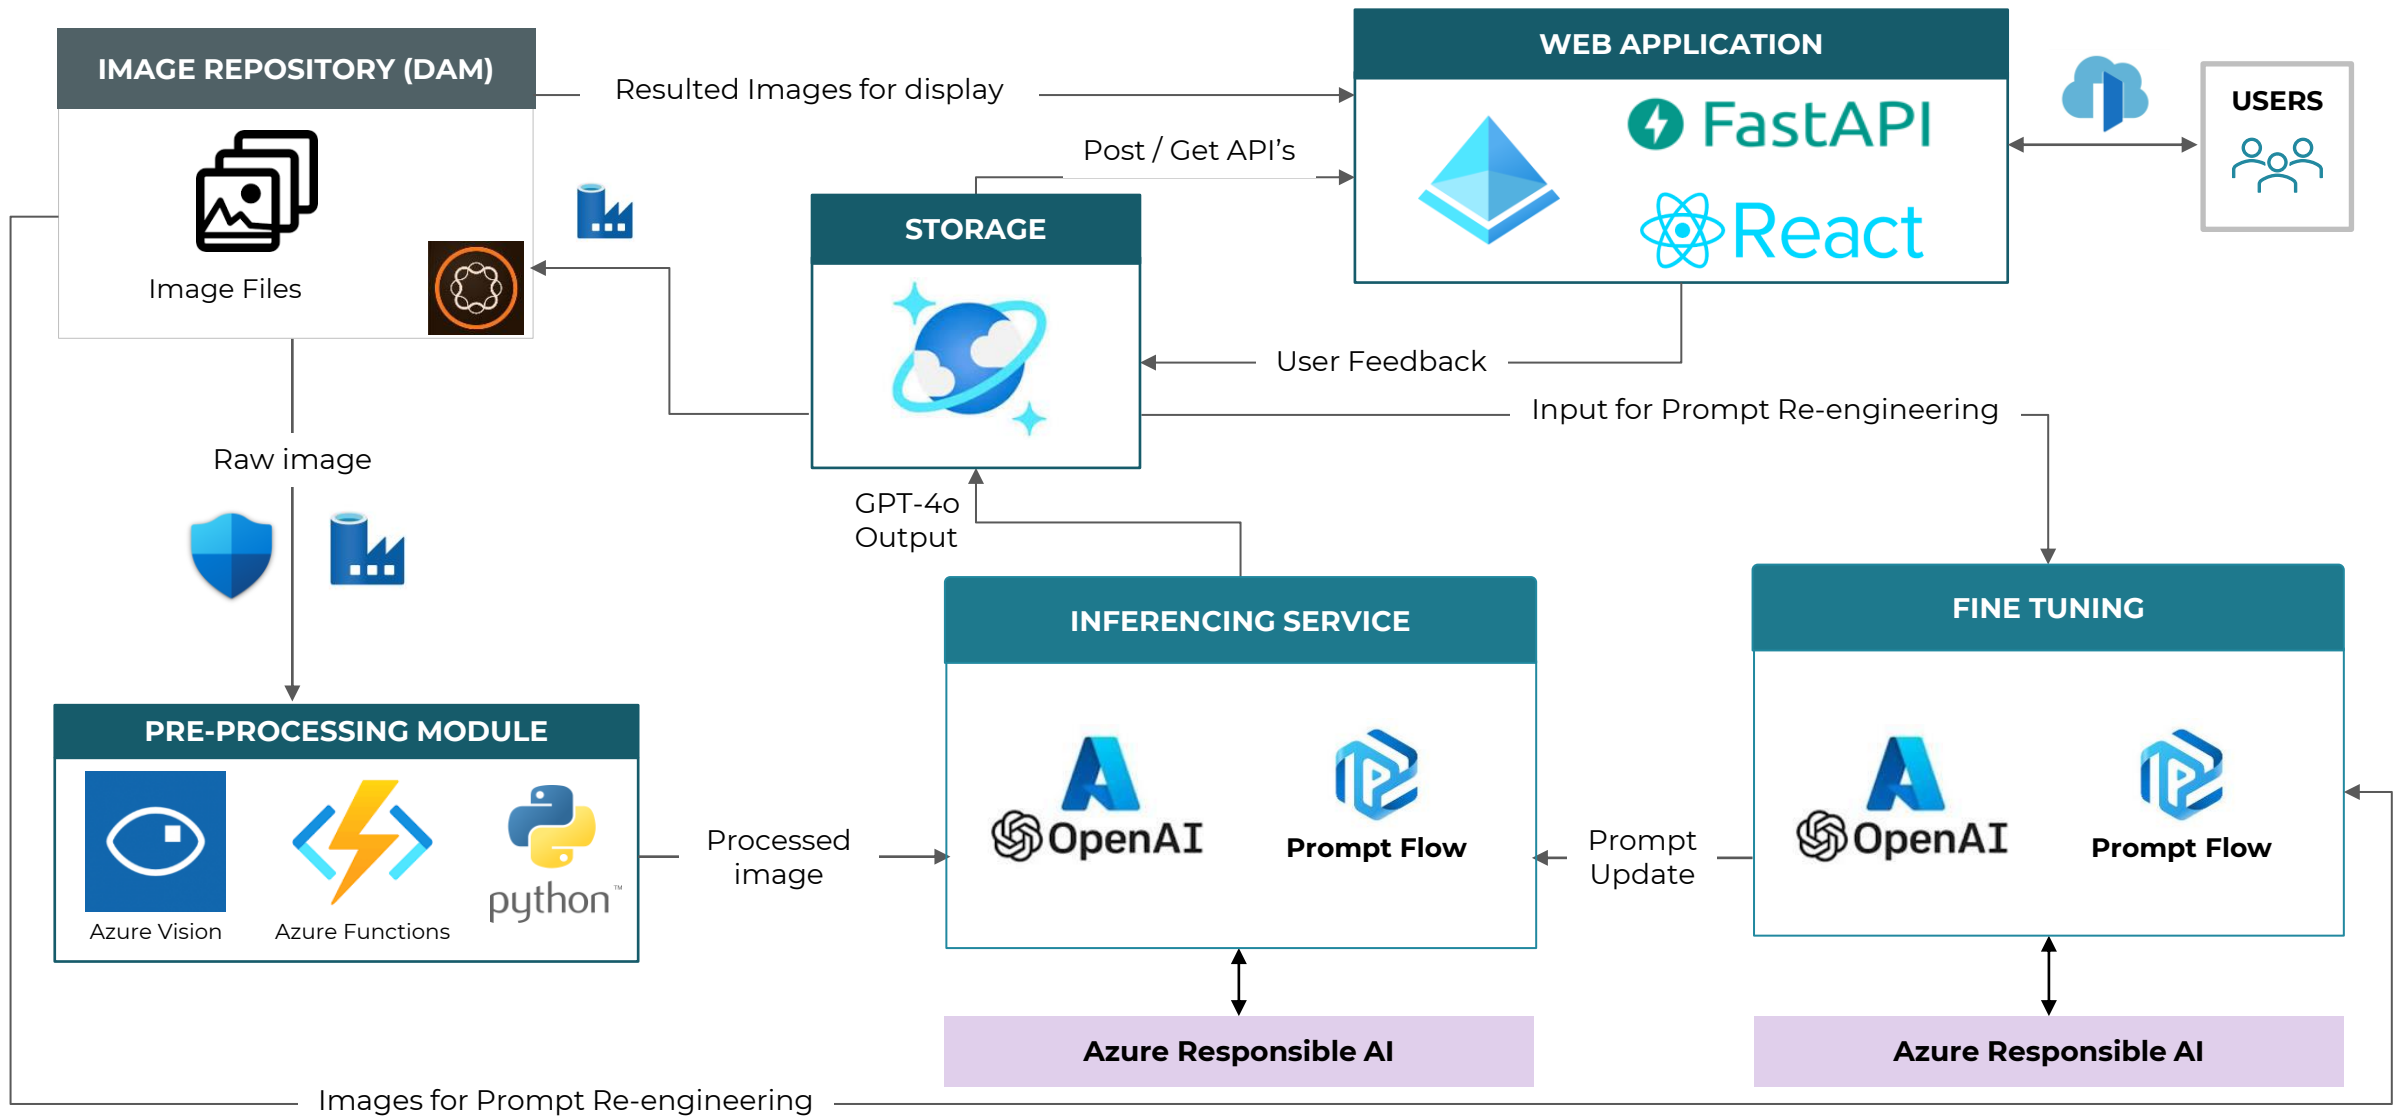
IMAGE REPOSITORY (DAM)

Image Files

Resulted Images for display

WEB APPLICATION

FastAPI

React

USERS

Post / Get API's

STORAGE

User Feedback

Input for Prompt Re-engineering

Raw image

GPT-4o Output

PRE-PROCESSING MODULE

Azure Vision

Azure Functions

python™

Processed image

INFERENCING SERVICE

OpenAI

Prompt Flow

Prompt Update

FINE TUNING

OpenAI

Prompt Flow

Azure Responsible AI

Azure Responsible AI

Images for Prompt Re-engineering